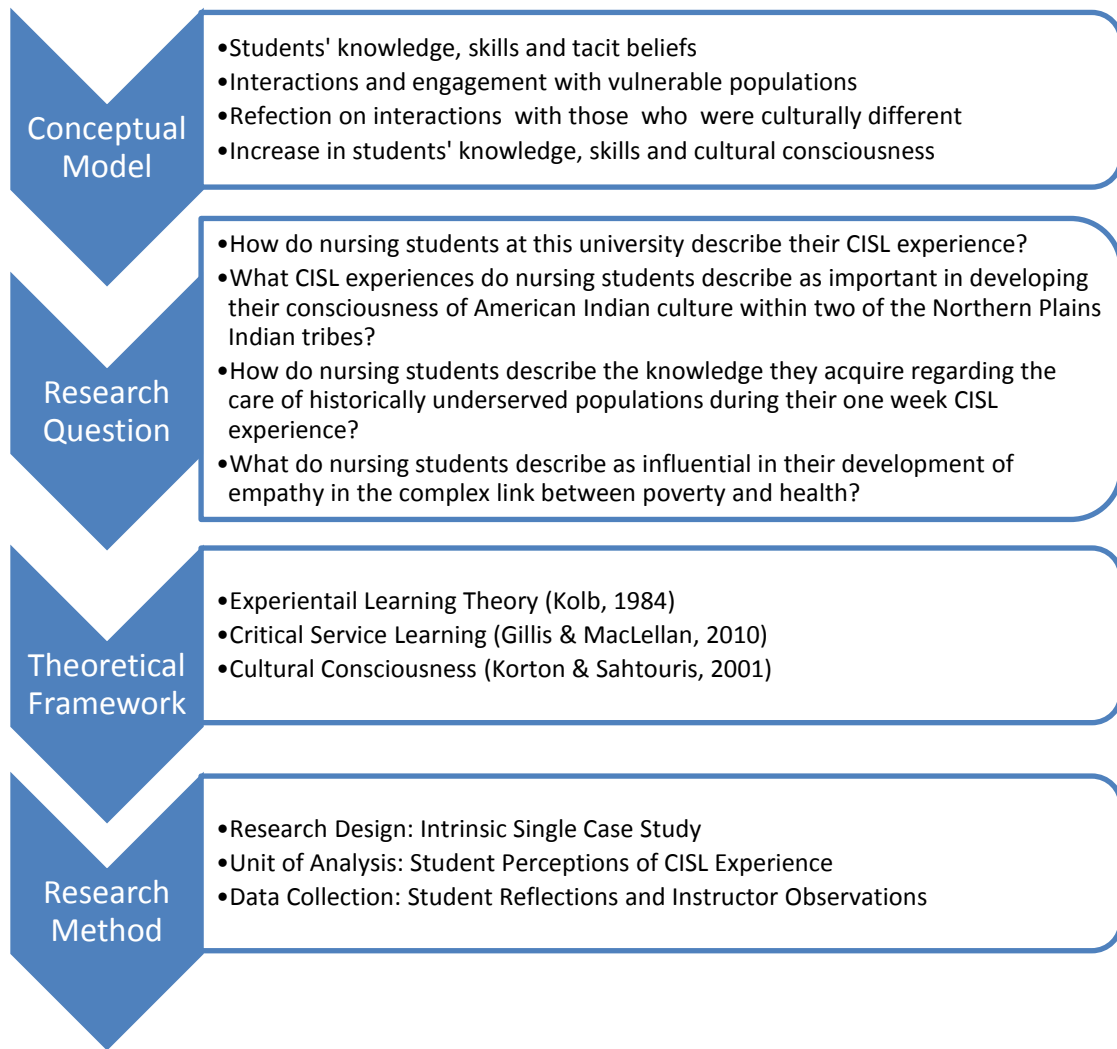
Conceptual Model

•Students' knowledge, skills and tacit beliefs
•Interactions and engagement with vulnerable populations
•Refection on interactions with those who were culturally different
•Increase in students' knowledge, skills and cultural consciousness

Research Question

•How do nursing students at this university describe their CISL experience?
•What CISL experiences do nursing students describe as important in developing their consciousness of American Indian culture within two of the Northern Plains Indian tribes?
•How do nursing students describe the knowledge they acquire regarding the care of historically underserved populations during their one week CISL experience?
•What do nursing students describe as influential in their development of empathy in the complex link between poverty and health?

Theoretical Framework

•Experientail Learning Theory (Kolb, 1984)
•Critical Service Learning (Gillis & MacLellan, 2010)
•Cultural Consciousness (Korton & Sahtouris, 2001)

Research Method

•Research Design: Intrinsic Single Case Study
•Unit of Analysis: Student Perceptions of CISL Experience
•Data Collection: Student Reflections and Instructor Observations